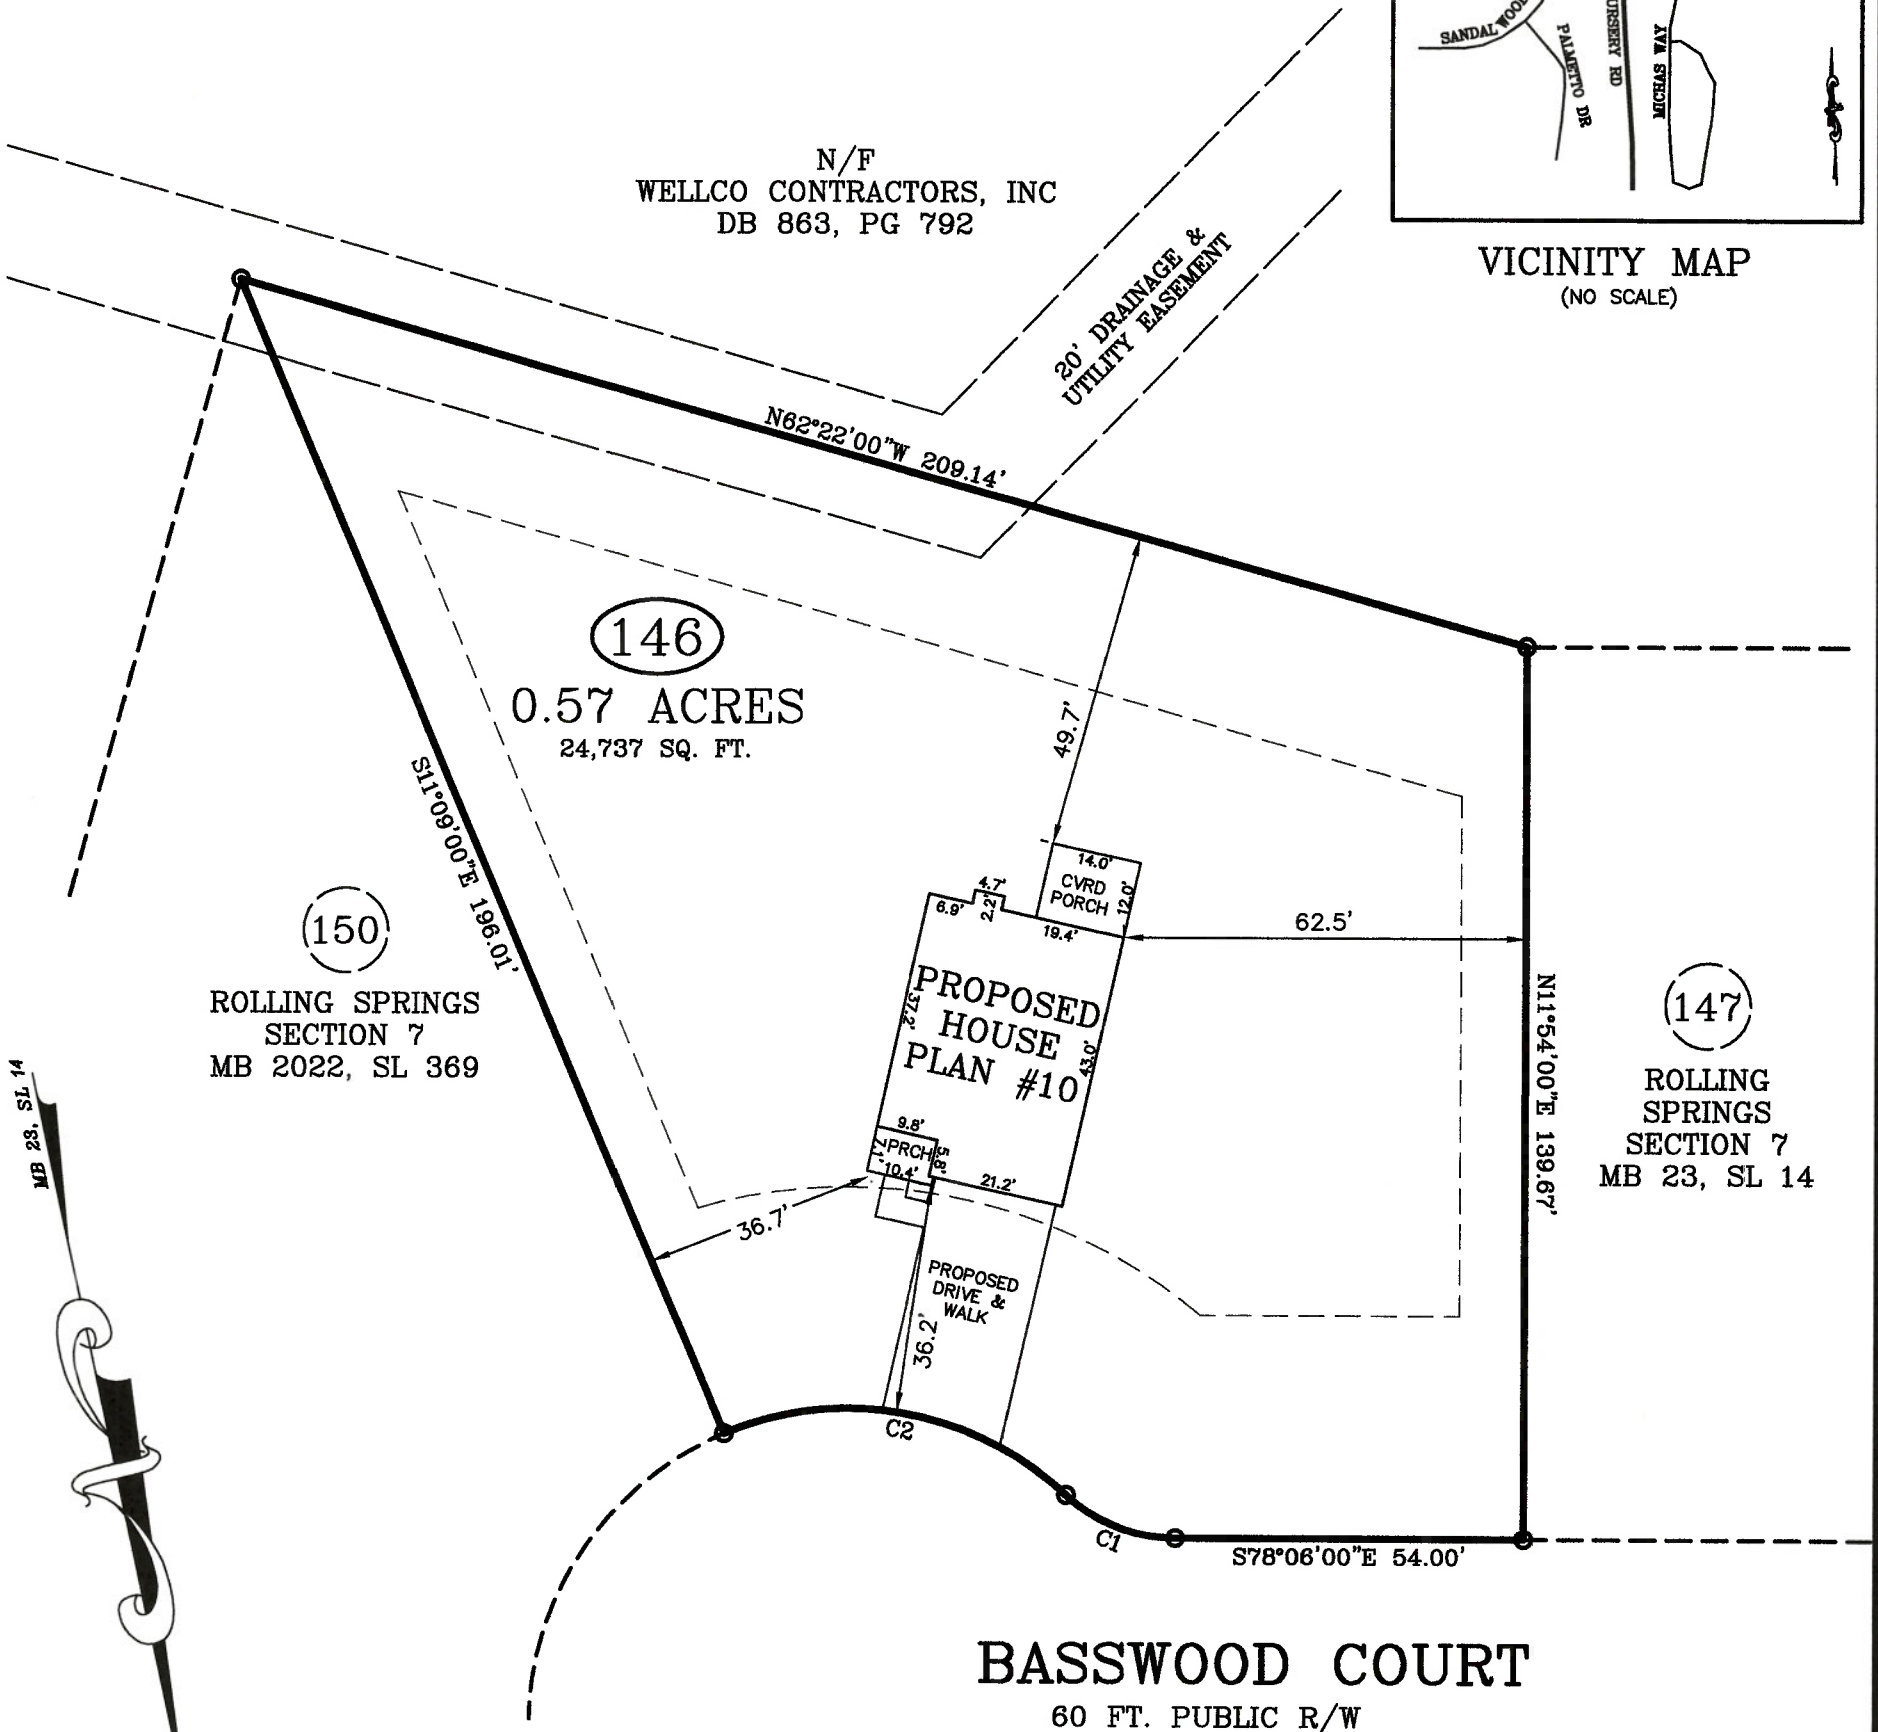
SANDALWOOD

PALMETTO DR

URSERY RD

MICHAS WAY

VICINITY MAP
(NO SCALE)

N/F
WELLCO CONTRACTORS, INC
DB 863, PG 792

20' DRAINAGE & UTILITY EASEMENT

N62°22'00"W 209.14'

146
0.57 ACRES
24,737 SQ. FT.

49.7'

S11°09'00"E 196.01'

150
ROLLING SPRINGS
SECTION 7
MB 2022, SL 369

MB 23, SL 14

14.0'
CVRD PORCH
12.0'
4.7'
2.2'
6.9'
19.4'
62.5'

PROPOSED HOUSE PLAN #10
37.2'
43.0'

9.8'
PRCH
4.1'
5.8'
10.4'
21.2'

36.7'

PROPOSED DRIVE & WALK
36.2'

N11°54'00"E 139.67'

147
ROLLING SPRINGS
SECTION 7
MB 23, SL 14

C2
C1
S78°06'00"E 54.00'

BASSWOOD COURT
60 FT. PUBLIC R/W